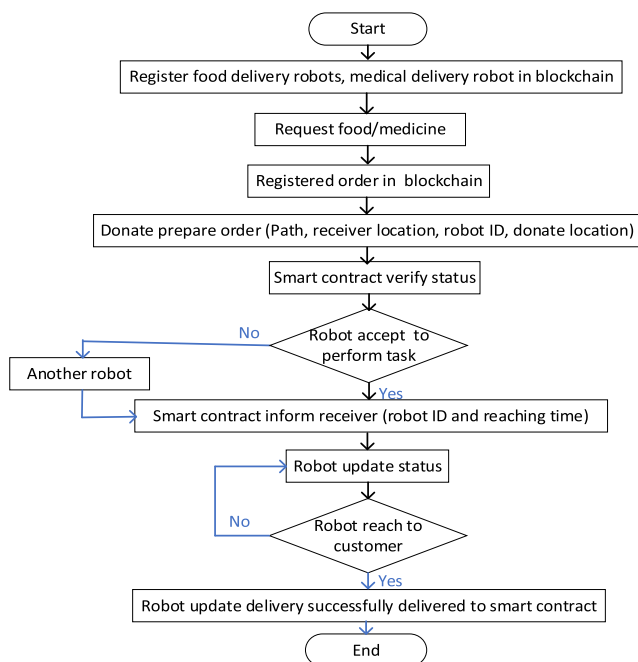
Start

Register food delivery robots, medical delivery robot in blockchain

Request food/medicine

Registered order in blockchain

Donate prepare order (Path, receiver location, robot ID, donate location)

Smart contract verify status

No

Robot accept to perform task

Another robot

Yes

Smart contract inform receiver (robot ID and reaching time)

Robot update status

No

Robot reach to customer

Yes

Robot update delivery successfully delivered to smart contract

End